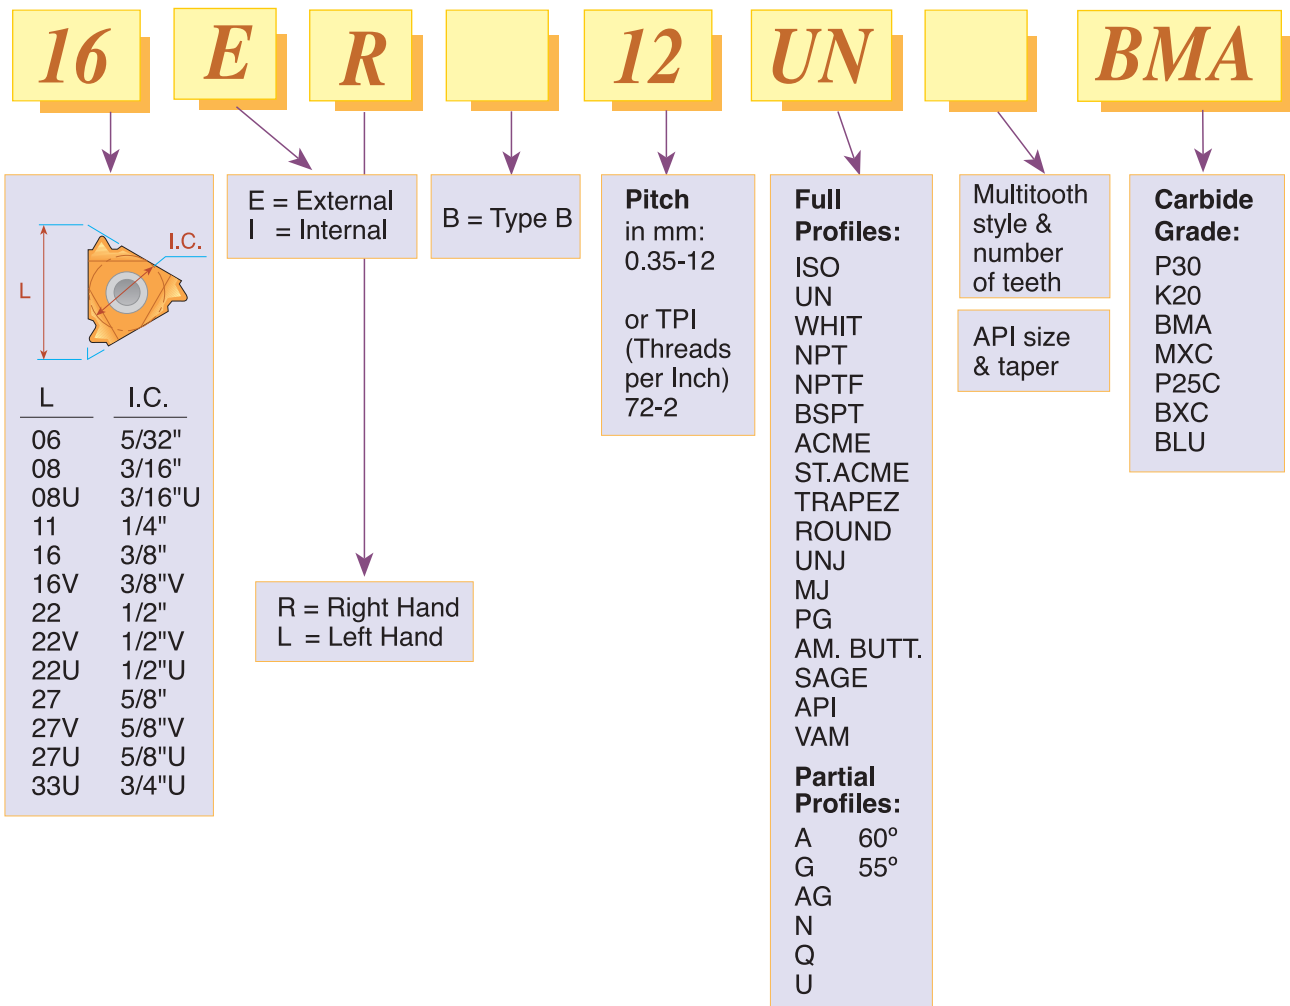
16 E R 12 UN BMA

I.C.
L

| L | I.C. |
|---|---|
| 06 | 5/32" |
| 08 | 3/16" |
| 08U | 3/16"U |
| 11 | 1/4" |
| 16 | 3/8" |
| 16V | 3/8"V |
| 22 | 1/2" |
| 22V | 1/2"V |
| 22U | 1/2"U |
| 27 | 5/8" |
| 27V | 5/8"V |
| 27U | 5/8"U |
| 33U | 3/4"U |

E = External
I = Internal

R = Right Hand
L = Left Hand

B = Type B

**Pitch**
in mm:
0.35-12

or TPI
(Threads per Inch)
72-2

**Full Profiles:**
ISO
UN
WHIT
NPT
NPTF
BSPT
ACME
ST.ACME
TRAPEZ
ROUND
UNJ
MJ
PG
AM. BUTT.
SAGE
API
VAM

**Partial Profiles:**
A 60º
G 55º
AG
N
Q
U

Multitooth style & number of teeth

API size & taper

**Carbide Grade:**
P30
K20
BMA
MXC
P25C
BXC
BLU